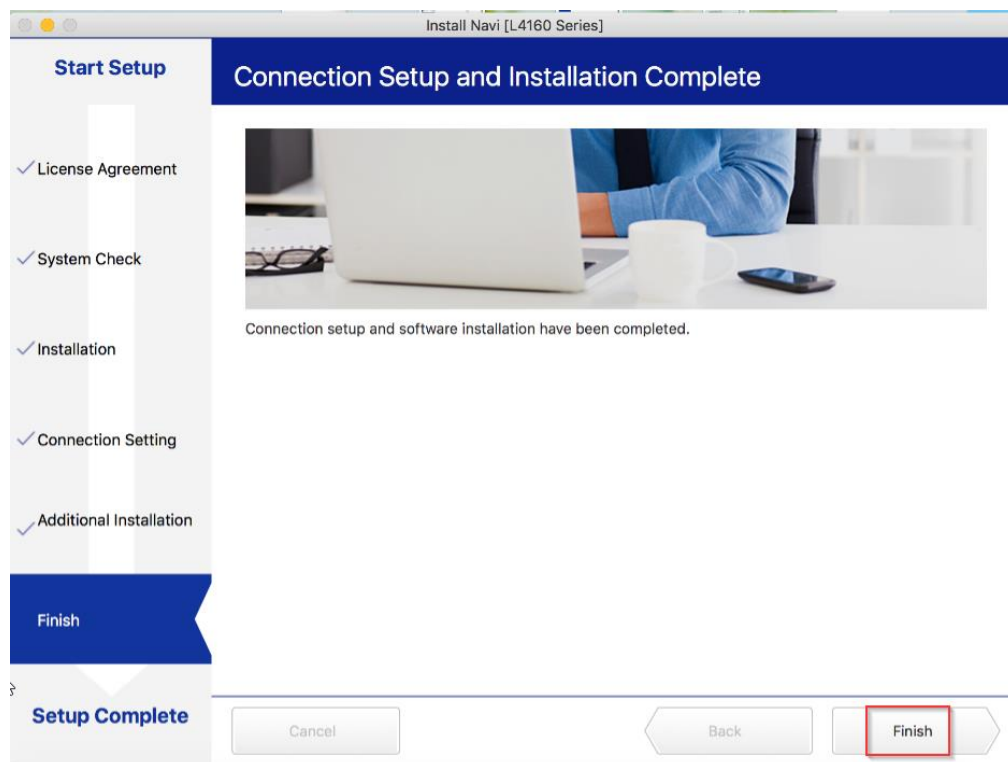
Install Navi [L4160 Series]

Start Setup

Connection Setup and Installation Complete

✓ License Agreement

✓ System Check

✓ Installation

✓ Connection Setting

✓ Additional Installation

Finish

Setup Complete

Connection setup and software installation have been completed.

Cancel

Back

Finish